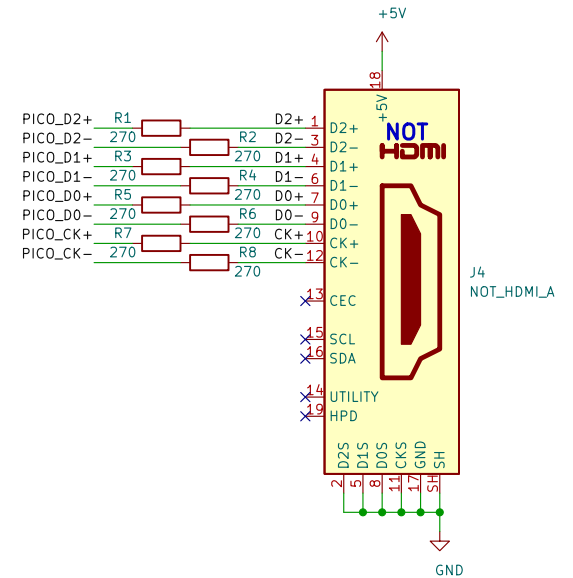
+5V

18
+5V

NOT
HDMI

PICO_D2+
PICO_D2−
PICO_D1+
PICO_D1−
PICO_D0+
PICO_D0−
PICO_CK+
PICO_CK−

R1
270
R2
270
R3
270
R4
270
R5
270
R6
270
R7
270
R8
270

D2+ 1
D2− 3
D1+ 4
D1− 6
D0+ 7
D0− 9
CK+ 10
CK− 12

D2+
D2−
D1+
D1−
D0+
D0−
CK+
CK−

13 CEC
15 SCL
16 SDA
14 UTILITY
19 HPD

J4
NOT_HDMI_A

D2S D1S D0S CKS GND SH
2 5 8 11 17 SH

GND